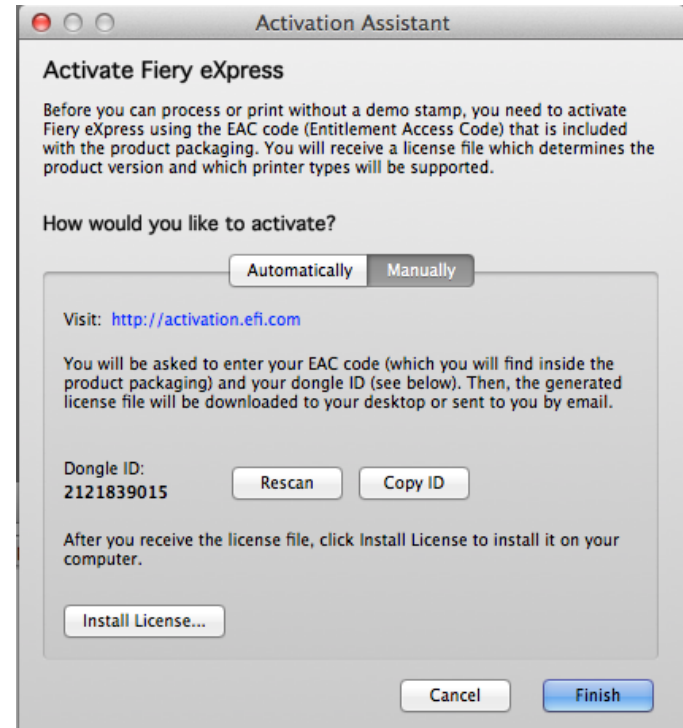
Activation Assistant

Activate Fiery eXpress

Before you can process or print without a demo stamp, you need to activate Fiery eXpress using the EAC code (Entitlement Access Code) that is included with the product packaging. You will receive a license file which determines the product version and which printer types will be supported.

How would you like to activate?

Automatically Manually

Visit: http://activation.efi.com

You will be asked to enter your EAC code (which you will find inside the product packaging) and your dongle ID (see below). Then, the generated license file will be downloaded to your desktop or sent to you by email.

Dongle ID:
2121839015

Rescan Copy ID

After you receive the license file, click Install License to install it on your computer.

Install License...

Cancel Finish